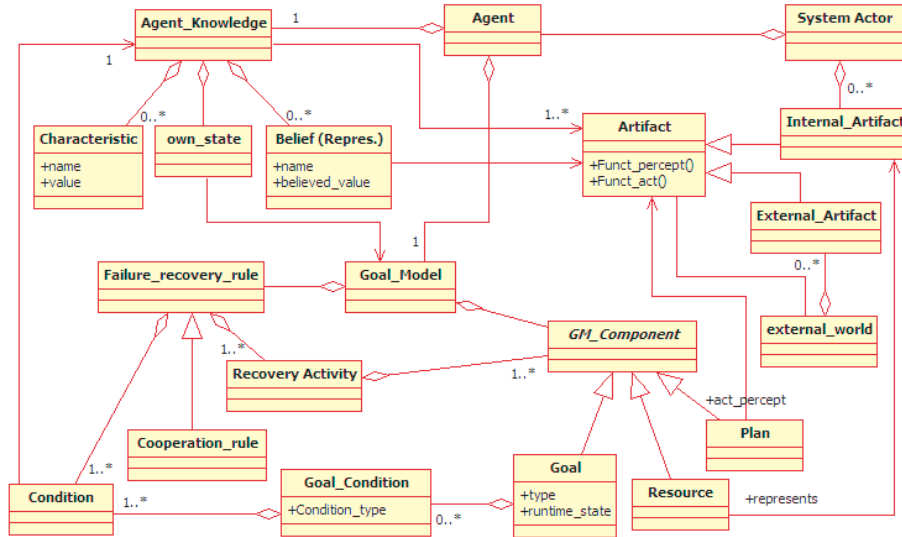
Agent_Knowledge
1
Agent
System Actor
1
0..*
0..*
0..*
1..*
Internal_Artifact
Characteristic
+name
+value
own_state
Belief (Repres.)
+name
+believed_value
Artifact
+Funct_percept()
+Funct_act()
External_Artifact
1
0..*
Failure_recovery_rule
Goal_Model
external_world
1..*
GM_Component
Recovery Activity
1..*
+act_percept
Cooperation_rule
Plan
1..*
Goal_Condition
Goal
Condition
1..*
+Condition_type
0..*
+type
+runtime_state
Resource
+represents